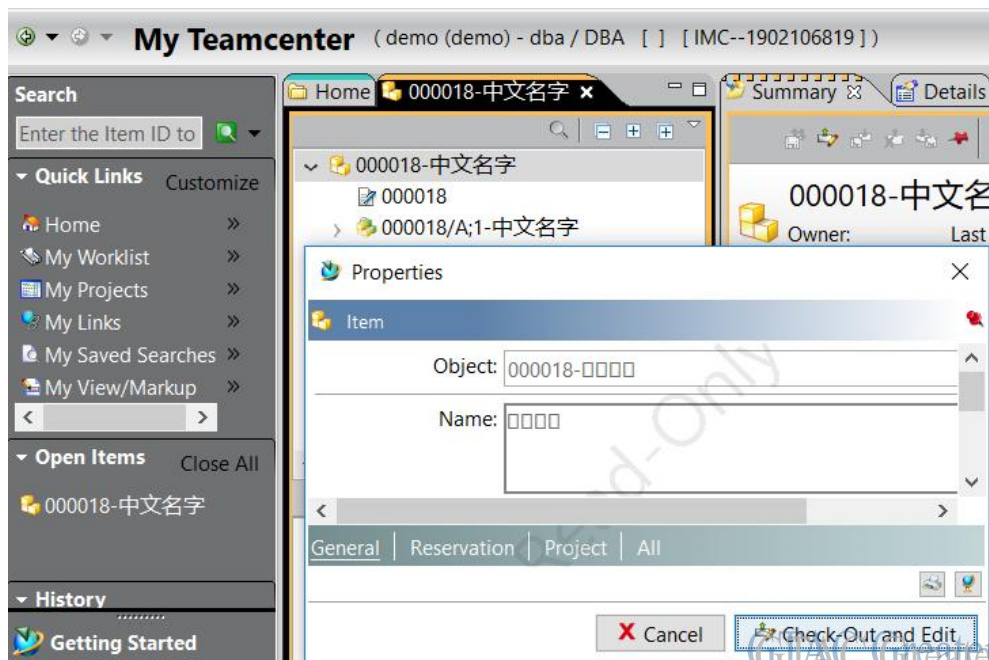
My Teamcenter (demo (demo) - dba / DBA [ ] [IMC--1902106819])

Search
Enter the Item ID to

Quick Links Customize
Home »
My Worklist »
My Projects »
My Links »
My Saved Searches »
My View/Markup »

Open Items Close All
000018-中文名字

History
Getting Started

Home 000018-中文名字 ×

000018-中文名字
000018
000018/A;1-中文名字

Summary Details
000018-中文名
Owner: Last

Properties
Item
Object: 000018-□□□□
Name: □□□□
Read-Only
General | Reservation | Project | All
Cancel Check-Out and Edit